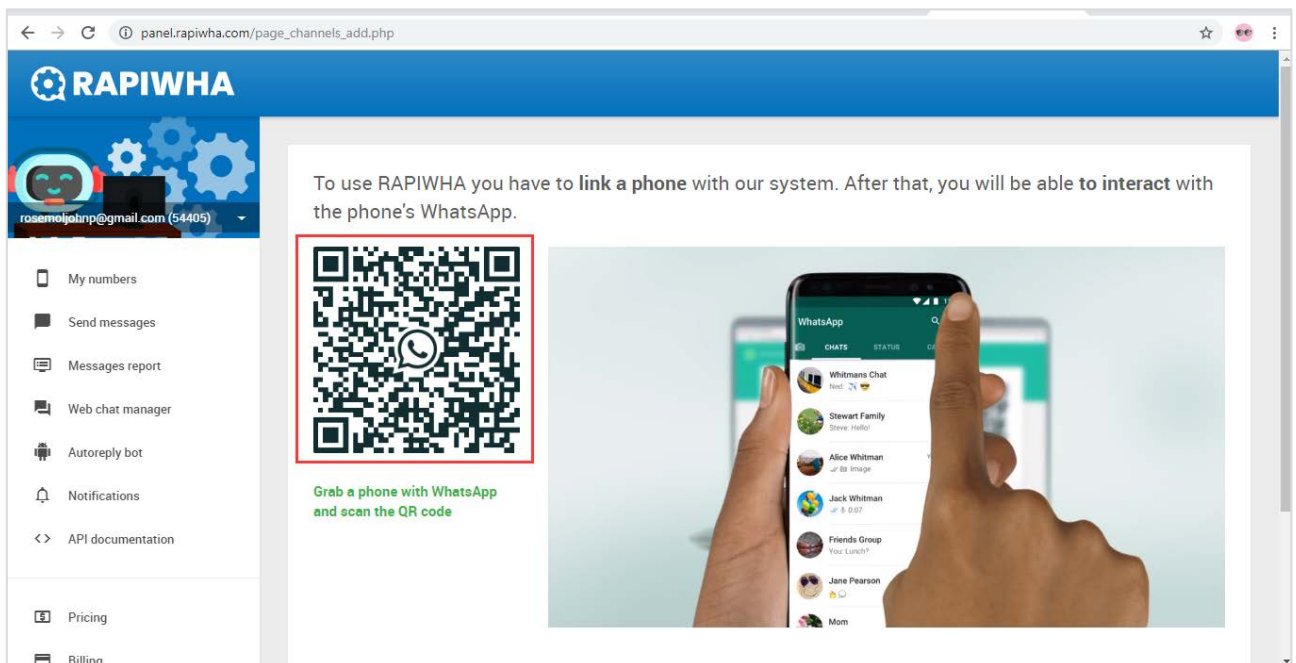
panel.rapiwha.com/page_channels_add.php

RAPIWHA

rosemoljohnp@gmail.com (54405)

My numbers

Send messages

Messages report

Web chat manager

Autoreply bot

Notifications

API documentation

Pricing

Billing

To use RAPIWHA you have to **link a phone** with our system. After that, you will be able **to interact** with the phone's WhatsApp.

Grab a phone with WhatsApp and scan the QR code

WhatsApp

CHATS STATUS

Whitmans Chat
Ned:

Stewart Family
Steve: Hello!

Alice Whitman
Image

Jack Whitman
0:07

Friends Group
You: Lunch?

Jane Pearson

Mom